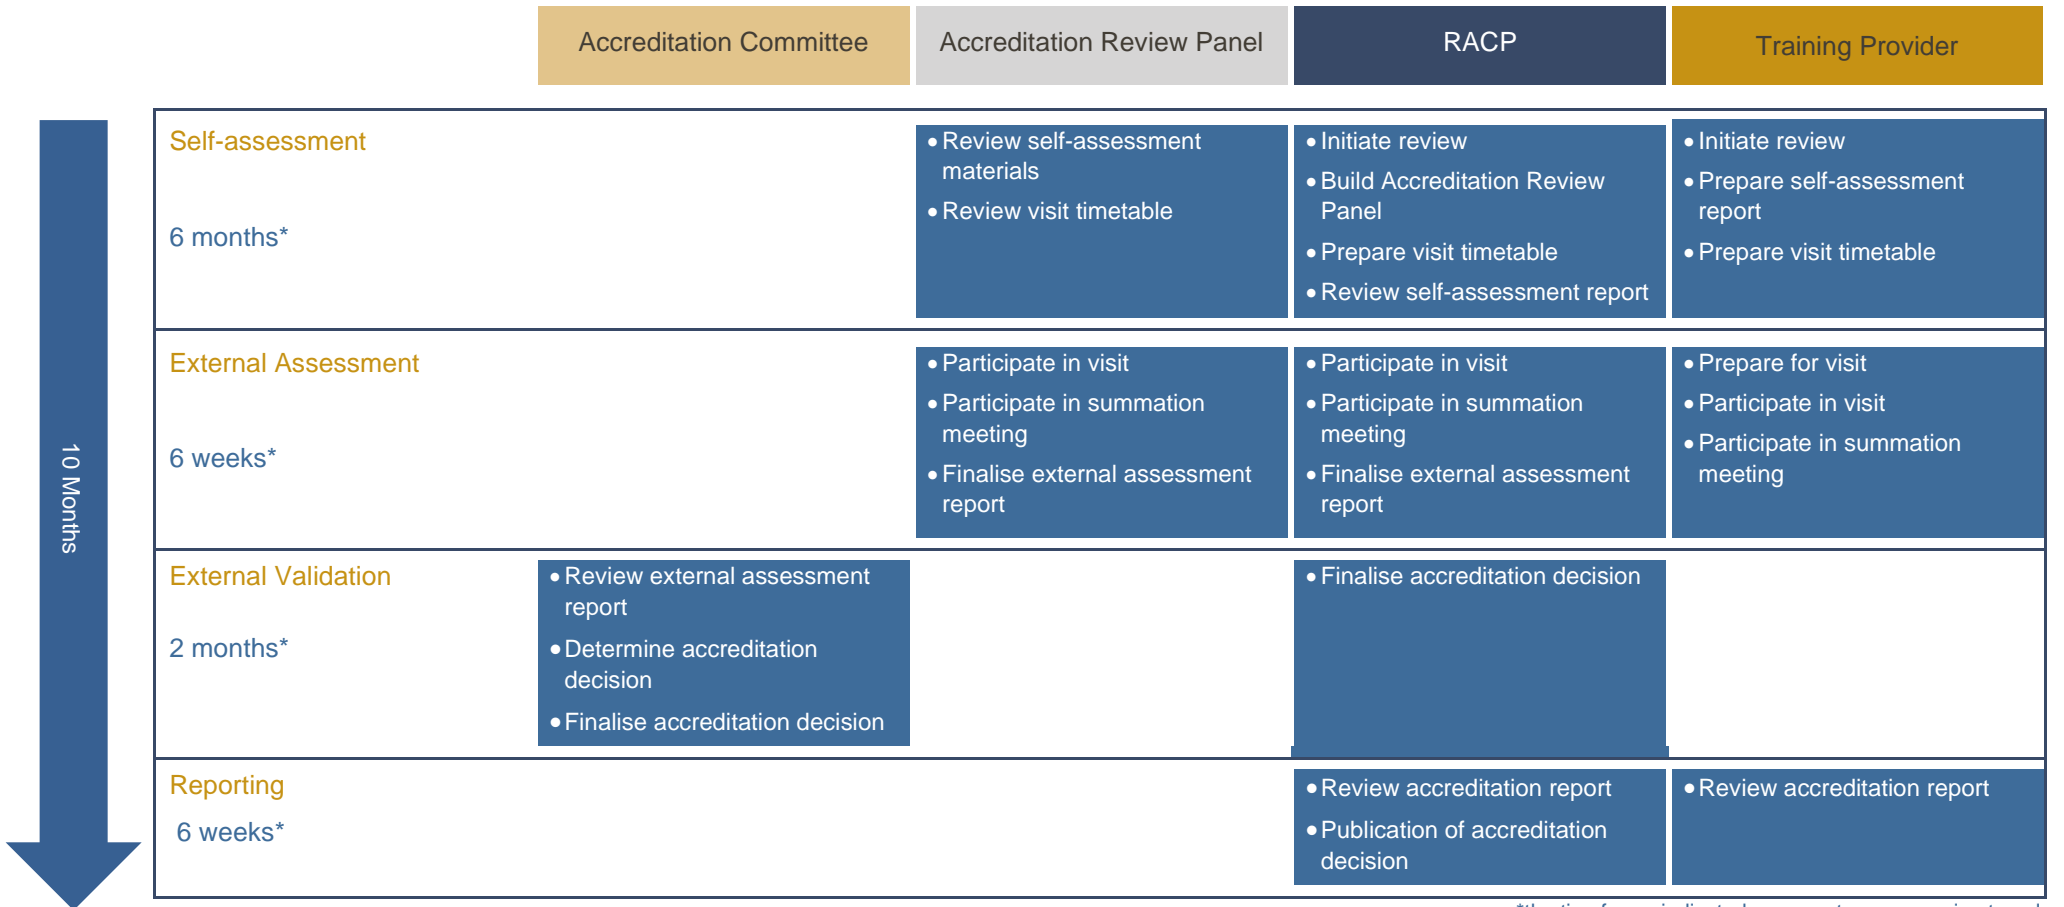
| | Accreditation Committee | Accreditation Review Panel | RACP | Training Provider |
|---|---|---|---|---|
| Self-assessment 6 months* | | • Review self-assessment materials • Review visit timetable | • Initiate review • Build Accreditation Review Panel • Prepare visit timetable • Review self-assessment report | • Initiate review • Prepare self-assessment report • Prepare visit timetable |
| External Assessment 6 weeks* | | • Participate in visit • Participate in summation meeting • Finalise external assessment report | • Participate in visit • Participate in summation meeting • Finalise external assessment report | • Prepare for visit • Participate in visit • Participate in summation meeting |
| External Validation 2 months* | • Review external assessment report • Determine accreditation decision • Finalise accreditation decision | | • Finalise accreditation decision | |
| Reporting 6 weeks* | | | • Review accreditation report • Publication of accreditation decision | • Review accreditation report |

10 Months

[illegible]